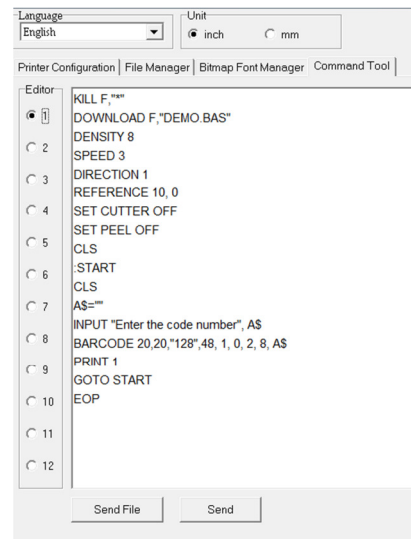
Language
English

Unit
inch
mm

Printer Configuration | File Manager | Bitmap Font Manager | Command Tool

Editor
1
2
3
4
5
6
7
8
9
10
11
12

KILL F,"*"
DOWNLOAD F,"DEMO.BAS"
DENSITY 8
SPEED 3
DIRECTION 1
REFERENCE 10, 0
SET CUTTER OFF
SET PEEL OFF
CLS
:START
CLS
A$=""
INPUT "Enter the code number", A$
BARCODE 20,20,"128",48, 1, 0, 2, 8, A$
PRINT 1
GOTO START
EOP

Send File
Send